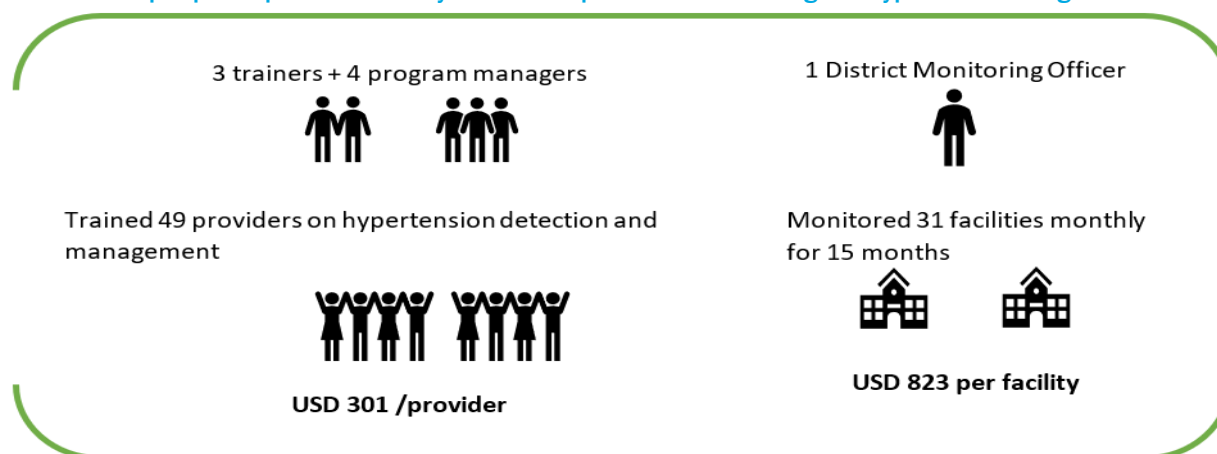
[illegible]

3 trainers + 4 program managers

1 District Monitoring Officer

Trained 49 providers on hypertension detection and management

Monitored 31 facilities monthly for 15 months

USD 301 /provider

USD 823 per facility